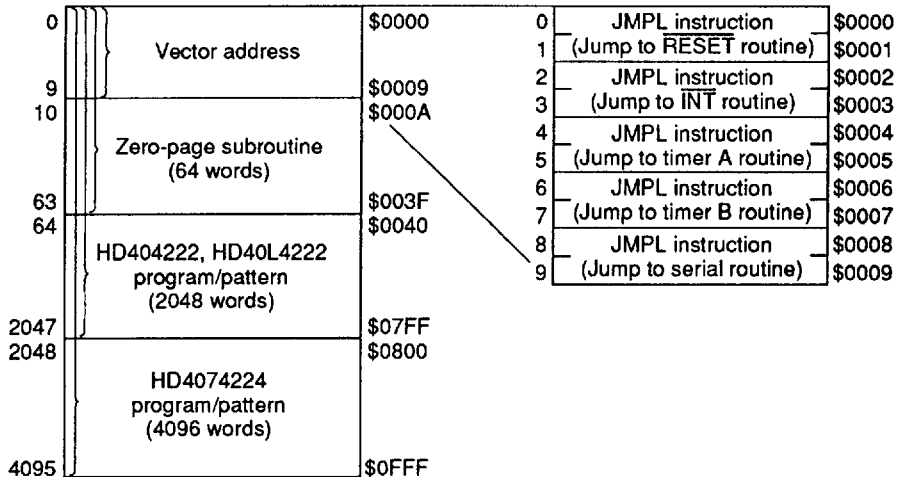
0 Vector address $0000

9 $0009

10 Zero-page subroutine (64 words) $000A

63 $003F

64 HD404222, HD40L4222 program/pattern (2048 words) $0040

2047 $07FF

2048 HD4074224 program/pattern (4096 words) $0800

4095 $0FFF

0 JMPL instruction $0000
1 (Jump to $\overline{\text{RESET}}$ routine) $0001
2 JMPL instruction $0002
3 (Jump to $\overline{\text{INT}}$ routine) $0003
4 JMPL instruction $0004
5 (Jump to timer A routine) $0005
6 JMPL instruction $0006
7 (Jump to timer B routine) $0007
8 JMPL instruction $0008
9 (Jump to serial routine) $0009